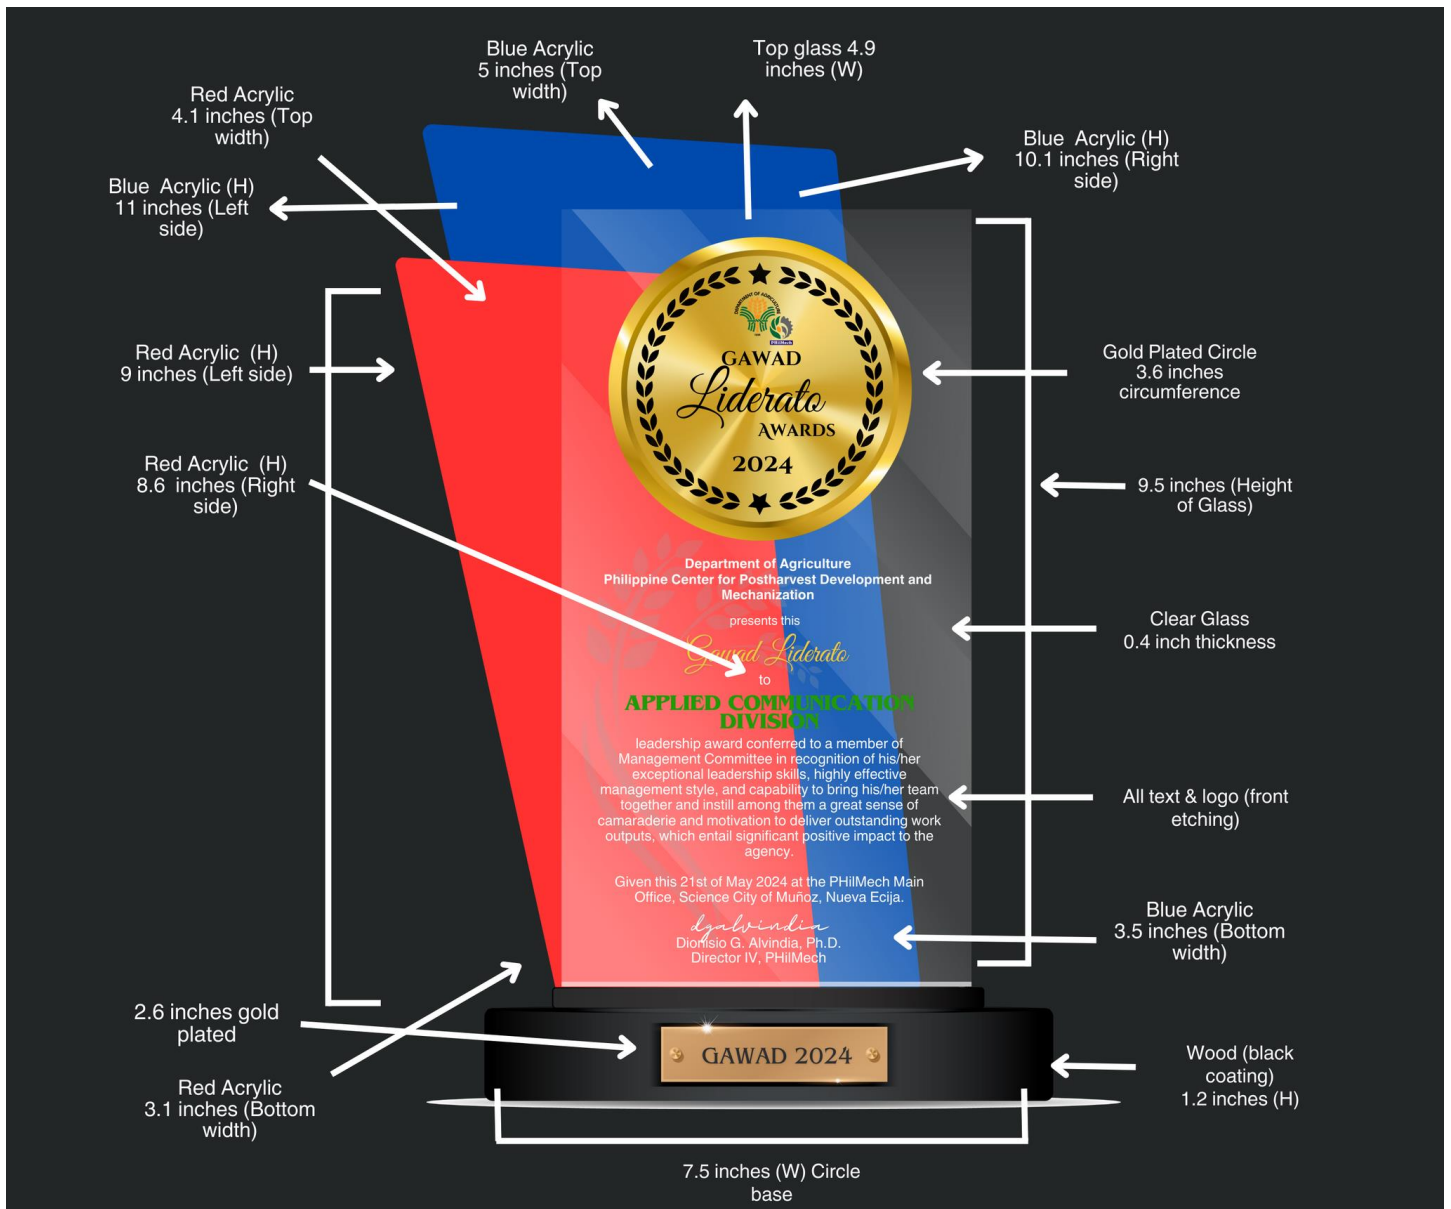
Blue Acrylic 5 inches (Top width)

Top glass 4.9 inches (W)

Red Acrylic 4.1 inches (Top width)

Blue Acrylic (H) 10.1 inches (Right side)

Blue Acrylic (H) 11 inches (Left side)

Red Acrylic (H) 9 inches (Left side)

DEPARTMENT OF AGRICULTURE

PHilMech

GAWAD Liderato AWARDS 2024

Gold Plated Circle 3.6 inches circumference

Red Acrylic (H) 8.6 inches (Right side)

9.5 inches (Height of Glass)

Department of Agriculture
Philippine Center for Postharvest Development and Mechanization

presents this

Gawad Liderato

to

APPLIED COMMUNICATION DIVISION

leadership award conferred to a member of Management Committee in recognition of his/her exceptional leadership skills, highly effective management style, and capability to bring his/her team together and instill among them a great sense of camaraderie and motivation to deliver outstanding work outputs, which entail significant positive impact to the agency.

Given this 21st of May 2024 at the PHilMech Main Office, Science City of Muñoz, Nueva Ecija.

dgalvindia
Dionisio G. Alvindia, Ph.D.
Director IV, PHilMech

Clear Glass 0.4 inch thickness

All text & logo (front etching)

Blue Acrylic 3.5 inches (Bottom width)

2.6 inches gold plated

GAWAD 2024

Red Acrylic 3.1 inches (Bottom width)

Wood (black coating) 1.2 inches (H)

7.5 inches (W) Circle base